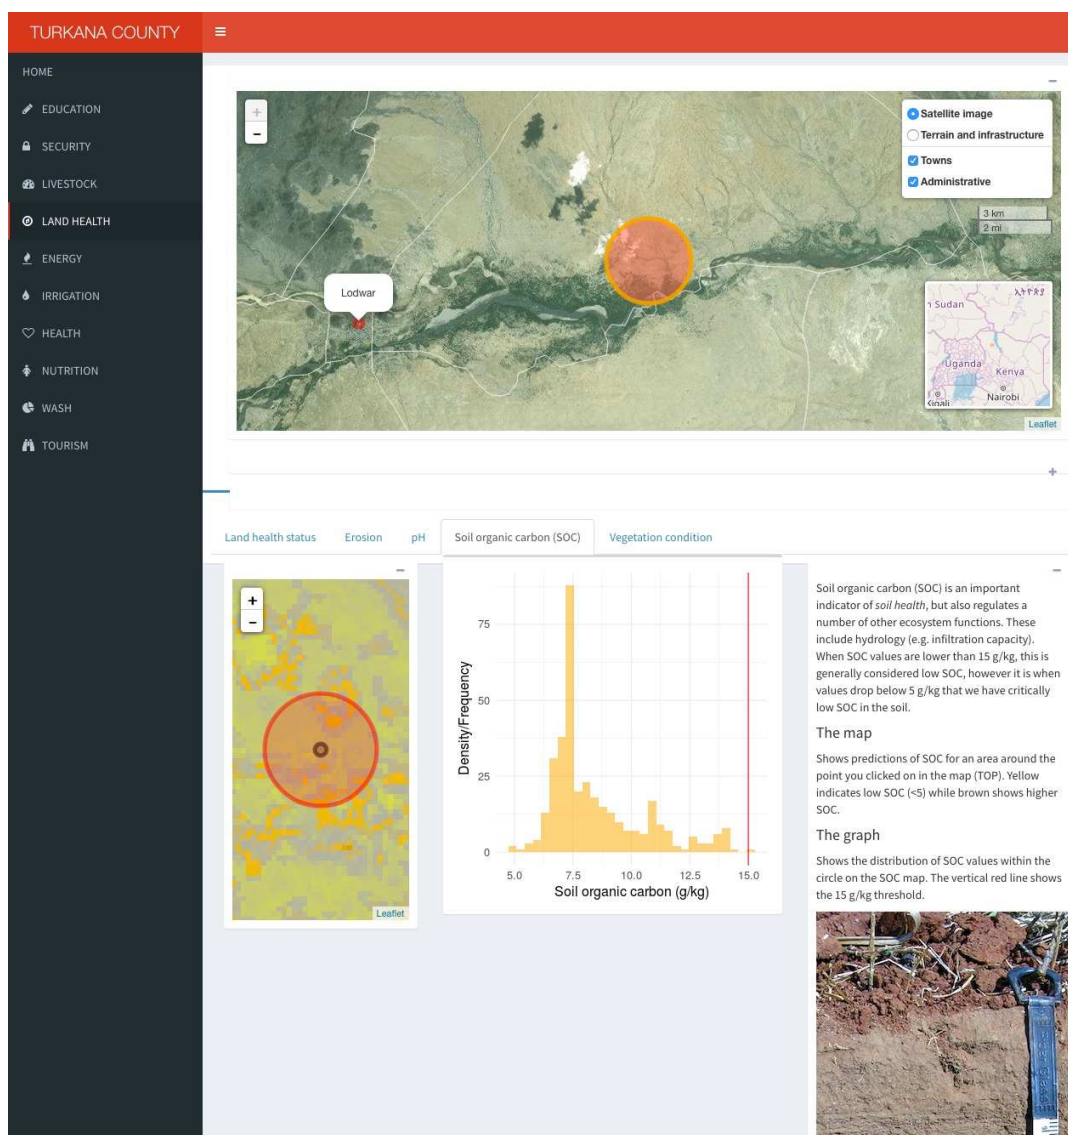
TURKANA COUNTY

HOME
EDUCATION
SECURITY
LIVESTOCK
LAND HEALTH
ENERGY
IRRIGATION
HEALTH
NUTRITION
WASH
TOURISM

+
-
Satellite image
Terrain and infrastructure
Towns
Administrative
3 km
2 mi
Lodwar
Sudan
Uganda
Kenya
Nairobi
Kigali
Leaflet

Land health status | Erosion | pH | Soil organic carbon (SOC) | Vegetation condition

+
-
Leaflet

75
50
25
0
Density/Frequency
5.0
7.5
10.0
12.5
15.0
Soil organic carbon (g/kg)

Soil organic carbon (SOC) is an important indicator of *soil health*, but also regulates a number of other ecosystem functions. These include hydrology (e.g. infiltration capacity). When SOC values are lower than 15 g/kg, this is generally considered low SOC, however it is when values drop below 5 g/kg that we have critically low SOC in the soil.

The map

Shows predictions of SOC for an area around the point you clicked on in the map (TOP). Yellow indicates low SOC (<5) while brown shows higher SOC.

The graph

Shows the distribution of SOC values within the circle on the SOC map. The vertical red line shows the 15 g/kg threshold.